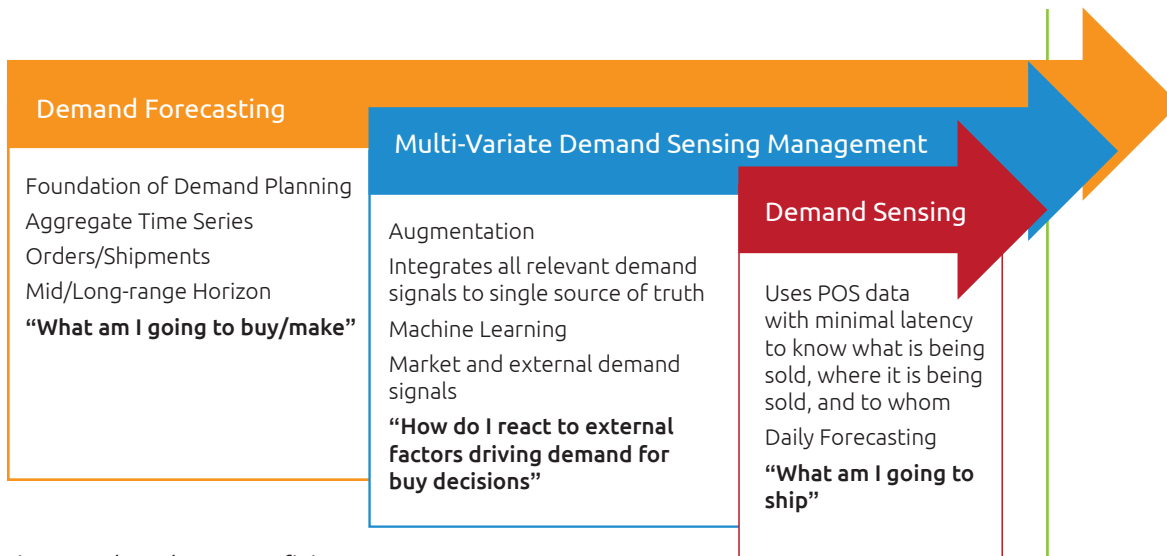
Demand Forecasting

Foundation of Demand Planning
Aggregate Time Series
Orders/Shipments
Mid/Long-range Horizon
**“What am I going to buy/make”**

Multi-Variate Demand Sensing Management

Augmentation
Integrates all relevant demand signals to single source of truth
Machine Learning
Market and external demand signals
**“How do I react to external factors driving demand for buy decisions”**

Demand Sensing

Uses POS data with minimal latency to know what is being sold, where it is being sold, and to whom
Daily Forecasting
**“What am I going to ship”**